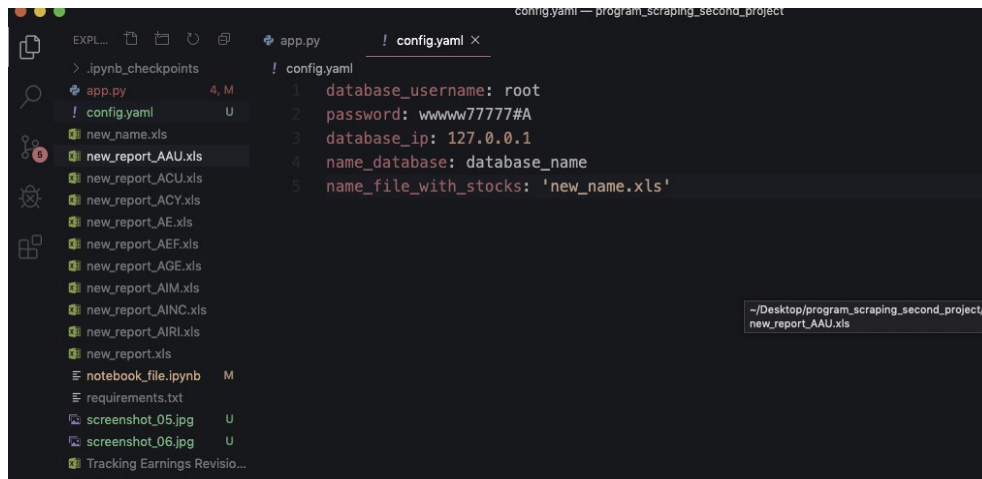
config.yaml — program_scraping_second_project

EXPL...

> .ipynb_checkpoints
app.py 4, M
! config.yaml U
new_name.xls
new_report_AAU.xls
new_report_ACU.xls
new_report_ACY.xls
new_report_AE.xls
new_report_AEF.xls
new_report_AGE.xls
new_report_AIM.xls
new_report_AINC.xls
new_report_AIRI.xls
new_report.xls
notebook_file.ipynb M
requirements.txt
screenshot_05.jpg U
screenshot_06.jpg U
Tracking Earnings Revisio...

5

app.py
! config.yaml ×

! config.yaml

1 database_username: root
2 password: wwwww77777#A
3 database_ip: 127.0.0.1
4 name_database: database_name
5 name_file_with_stocks: 'new_name.xls'

~/Desktop/program_scraping_second_project/new_report_AAU.xls